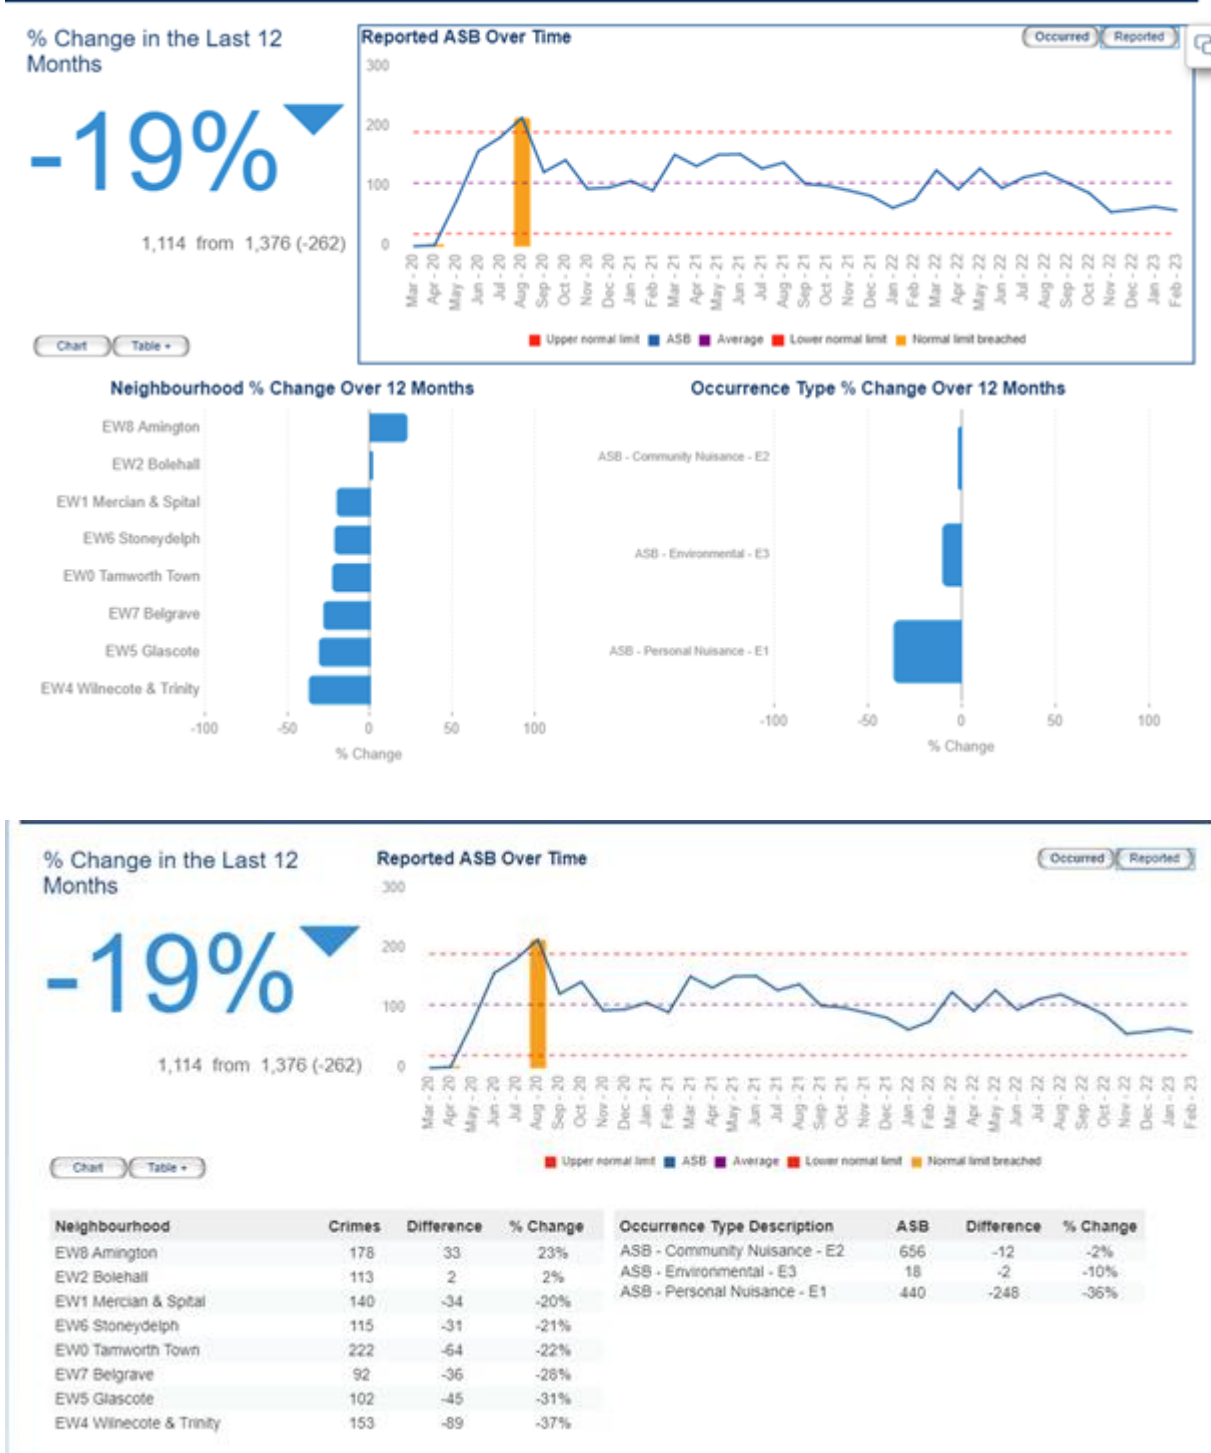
% Change in the Last 12 Months

-19%

1,114 from 1,376 (-262)

Chart Table

Reported ASB Over Time

Occurred Reported

300
200
100
0

Mar - 20 Apr - 20 May - 20 Jun - 20 Jul - 20 Aug - 20 Sep - 20 Oct - 20 Nov - 20 Dec - 20 Jan - 21 Feb - 21 Mar - 21 Apr - 21 May - 21 Jun - 21 Jul - 21 Aug - 21 Sep - 21 Oct - 21 Nov - 21 Dec - 21 Jan - 22 Feb - 22 Mar - 22 Apr - 22 May - 22 Jun - 22 Jul - 22 Aug - 22 Sep - 22 Oct - 22 Nov - 22 Dec - 22 Jan - 23 Feb - 23

Upper normal limit ASB Average Lower normal limit Normal limit breached

Neighbourhood % Change Over 12 Months

EW8 Amington
EW2 Bolehall
EW1 Mercian & Spital
EW6 Stoneydelph
EW0 Tamworth Town
EW7 Belgrave
EW5 Glascote
EW4 Wilnecote & Trinity

-100 -50 0 50 100
% Change

Occurrence Type % Change Over 12 Months

ASB - Community Nuisance - E2
ASB - Environmental - E3
ASB - Personal Nuisance - E1

-100 -50 0 50 100
% Change

% Change in the Last 12 Months

-19%

1,114 from 1,376 (-262)

Chart Table

Reported ASB Over Time

Occurred Reported

300
200
100
0

Mar - 20 Apr - 20 May - 20 Jun - 20 Jul - 20 Aug - 20 Sep - 20 Oct - 20 Nov - 20 Dec - 20 Jan - 21 Feb - 21 Mar - 21 Apr - 21 May - 21 Jun - 21 Jul - 21 Aug - 21 Sep - 21 Oct - 21 Nov - 21 Dec - 21 Jan - 22 Feb - 22 Mar - 22 Apr - 22 May - 22 Jun - 22 Jul - 22 Aug - 22 Sep - 22 Oct - 22 Nov - 22 Dec - 22 Jan - 23 Feb - 23

Upper normal limit ASB Average Lower normal limit Normal limit breached

| Neighbourhood | Crimes | Difference | % Change |
|---|---|---|---|
| EW8 Amington | 178 | 33 | 23% |
| EW2 Bolehall | 113 | 2 | 2% |
| EW1 Mercian & Spital | 140 | -34 | -20% |
| EW6 Stoneydelph | 115 | -31 | -21% |
| EW0 Tamworth Town | 222 | -64 | -22% |
| EW7 Belgrave | 92 | -36 | -28% |
| EW5 Glascote | 102 | -45 | -31% |
| EW4 Wilnecote & Trinity | 153 | -89 | -37% |

| Occurrence Type Description | ASB | Difference | % Change |
|---|---|---|---|
| ASB - Community Nuisance - E2 | 656 | -12 | -2% |
| ASB - Environmental - E3 | 18 | -2 | -10% |
| ASB - Personal Nuisance - E1 | 440 | -248 | -36% |